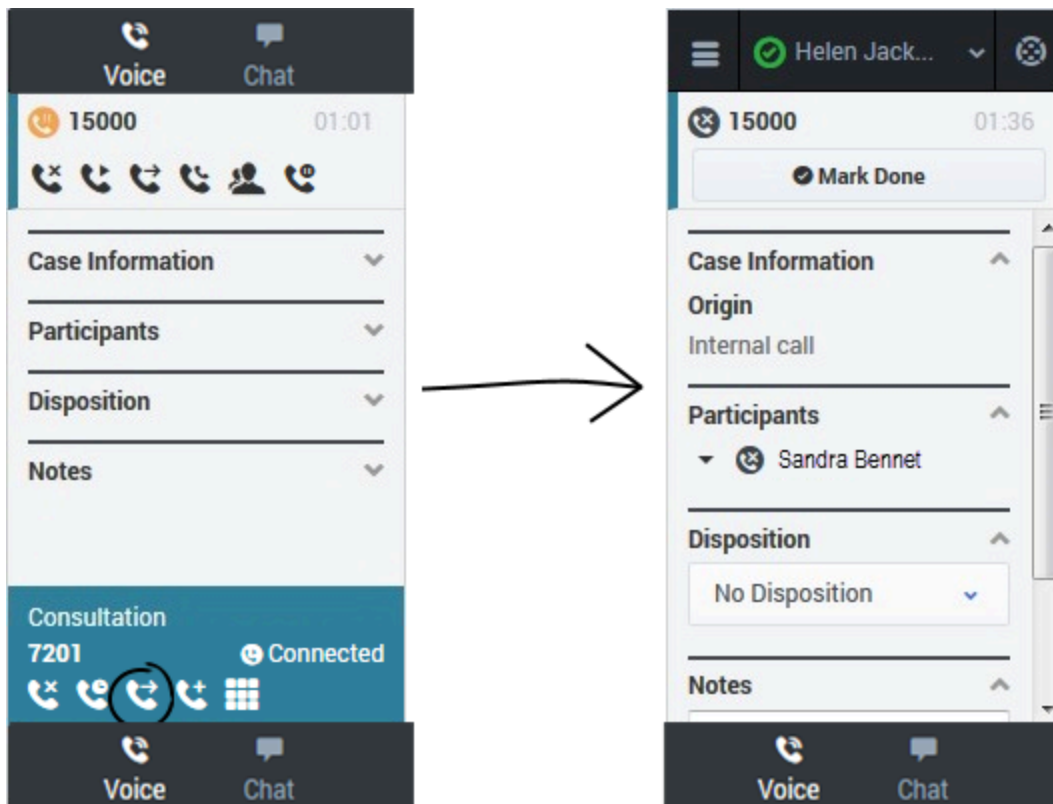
Voice Chat

15000 01:01

Case Information

Participants

Disposition

Notes

Consultation

7201 Connected

Voice Chat

Helen Jack...

15000 01:36

Mark Done

Case Information

Origin

Internal call

Participants

Sandra Bennet

Disposition

No Disposition

Notes

Voice Chat